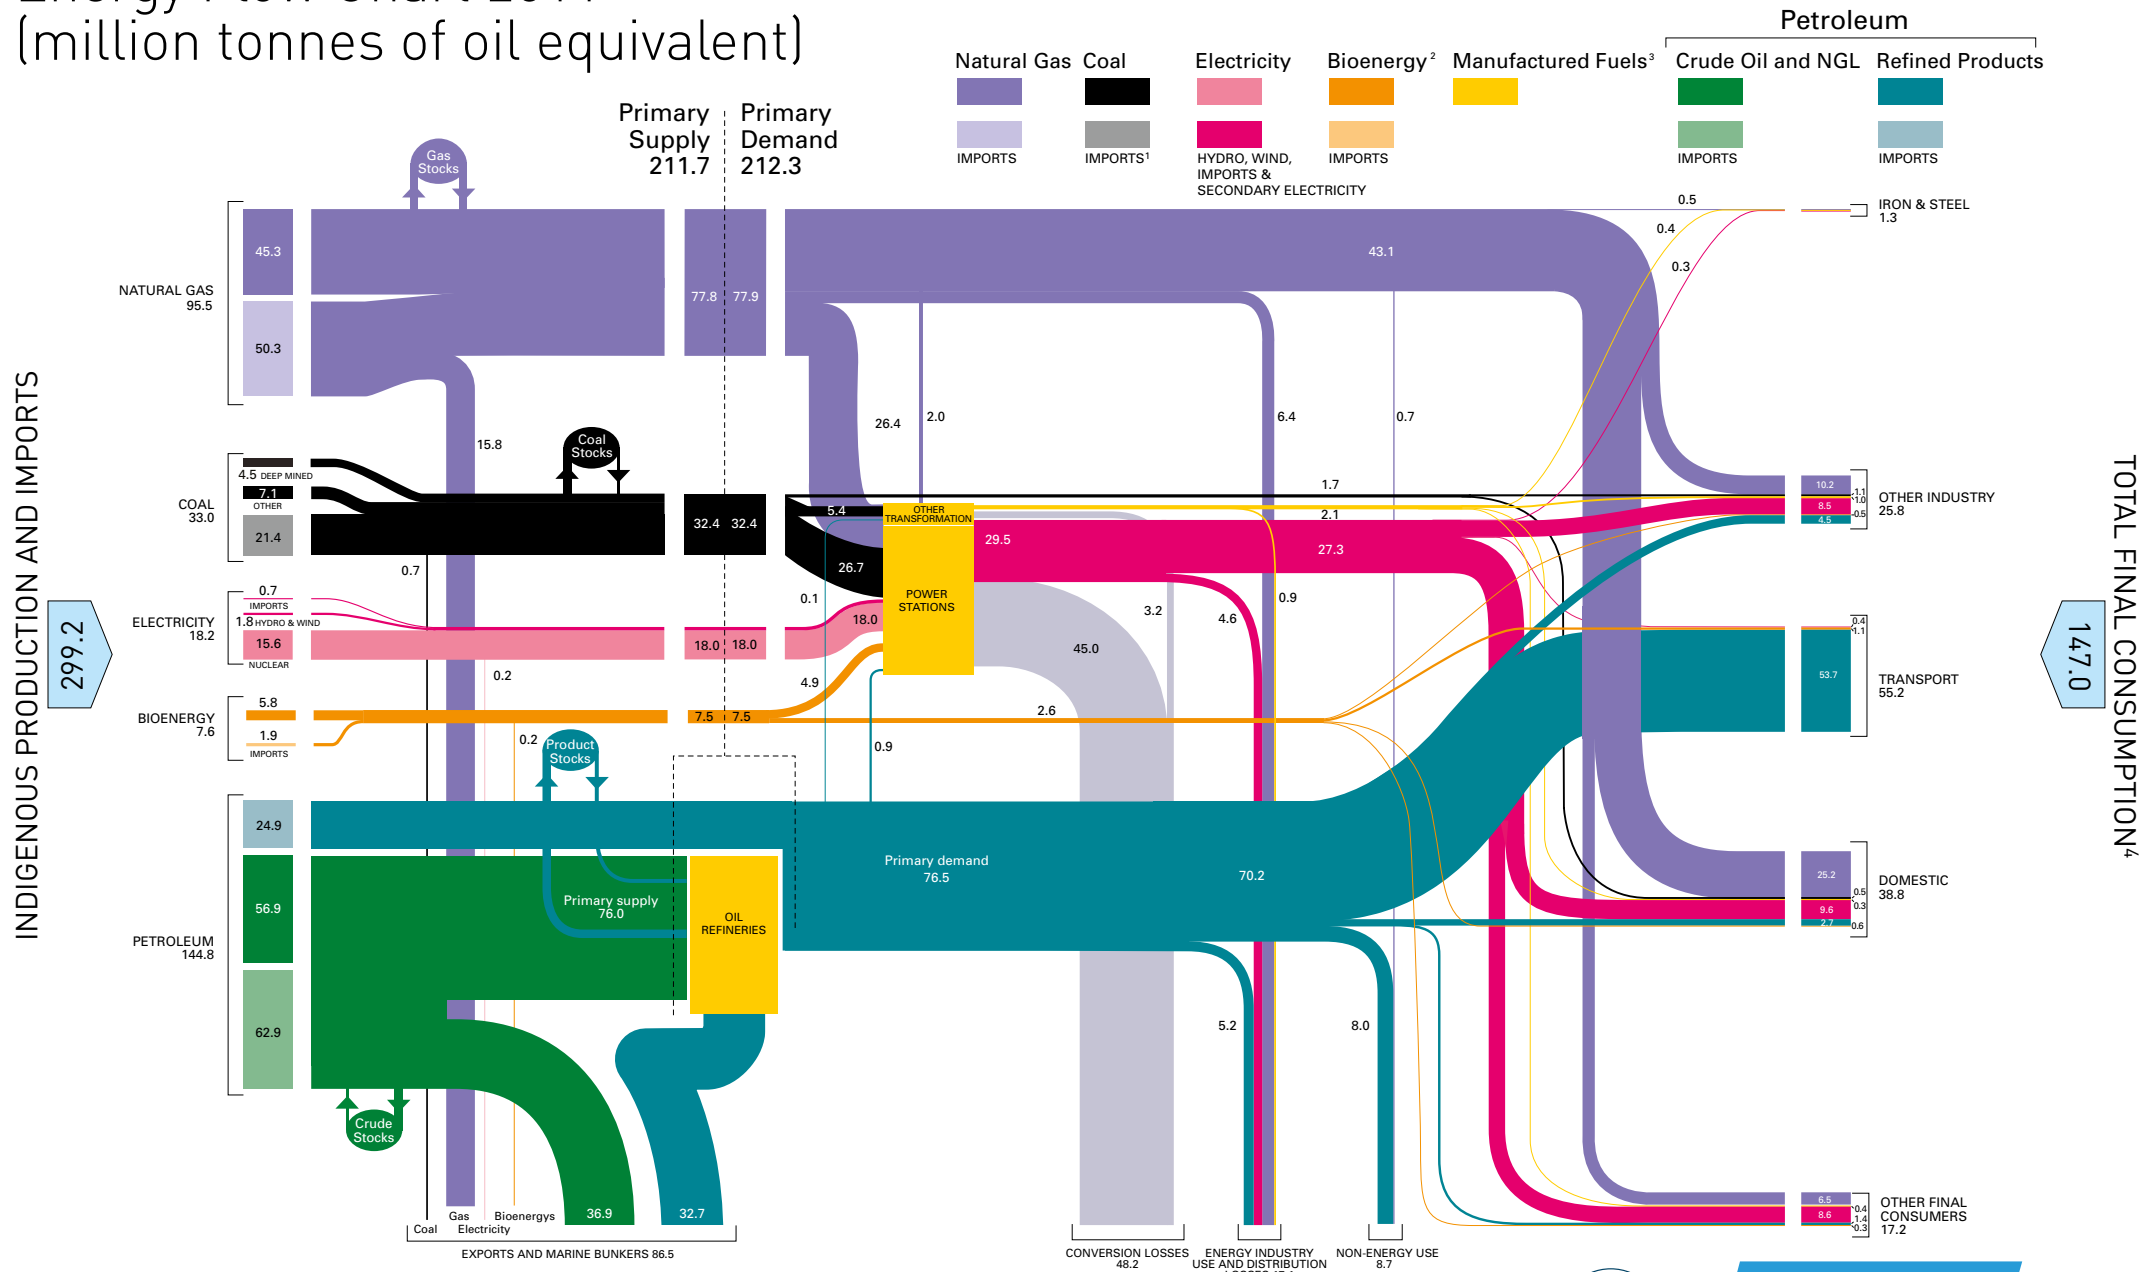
(million tonnes of oil equivalent)

Primary Supply 211.7

Primary Demand 212.3

Natural Gas | Coal | Electricity | Bioenergy² | Manufactured Fuels³ | Petroleum: Crude Oil and NGL | Refined Products

IMPORTS | IMPORTS¹ | HYDRO, WIND, IMPORTS & SECONDARY ELECTRICITY | IMPORTS | IMPORTS | IMPORTS

INDIGENOUS PRODUCTION AND IMPORTS

299.2

NATURAL GAS 95.5
45.3
50.3

Gas Stocks

COAL 33.0
4.5 DEEP MINED
7.1 OTHER
21.4

Coal Stocks

ELECTRICITY 18.2
0.7 IMPORTS
1.8 HYDRO & WIND
15.6 NUCLEAR

BIOENERGY 7.6
5.8
1.9 IMPORTS

PETROLEUM 144.8
24.9
56.9
62.9

Product Stocks

Crude Stocks

15.8
0.7
0.2
0.2
77.8 77.9
32.4 32.4
18.0 18.0
7.5 7.5
26.4
2.0
5.4
26.7
0.1
18.0
4.9
OTHER TRANSFORMATION
POWER STATIONS
29.5
27.3
45.0
3.2
4.6
0.9
0.9
2.6
6.4
0.7
1.7
2.1
43.1
0.5
0.4
0.3

Primary supply 76.0
OIL REFINERIES
Primary demand 76.5
70.2
5.2
8.0

36.9
32.7

Coal
Gas
Electricity
Bioenergys

EXPORTS AND MARINE BUNKERS 86.5

CONVERSION LOSSES 48.2
ENERGY INDUSTRY USE AND DISTRIBUTION
NON-ENERGY USE 8.7

IRON & STEEL 1.3
10.2
1.1
1.0
8.5
0.5
4.5
OTHER INDUSTRY 25.8
0.4
1.1
53.7
TRANSPORT 55.2
25.2
0.5
0.3
9.6
2.7
0.6
DOMESTIC 38.8
6.5
0.4
8.6
1.4
0.3
OTHER FINAL CONSUMERS 17.2

TOTAL FINAL CONSUMPTION⁴

147.0